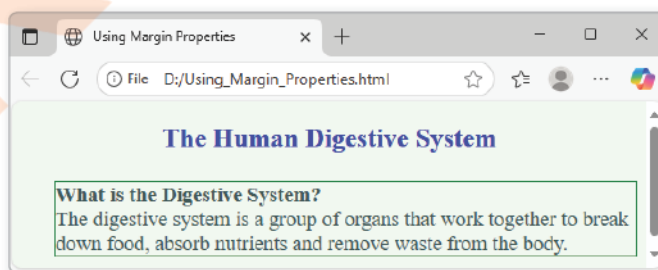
Using Margin Properties

File D:/Using_Margin_Properties.html

The Human Digestive System

What is the Digestive System?
The digestive system is a group of organs that work together to break down food, absorb nutrients and remove waste from the body.